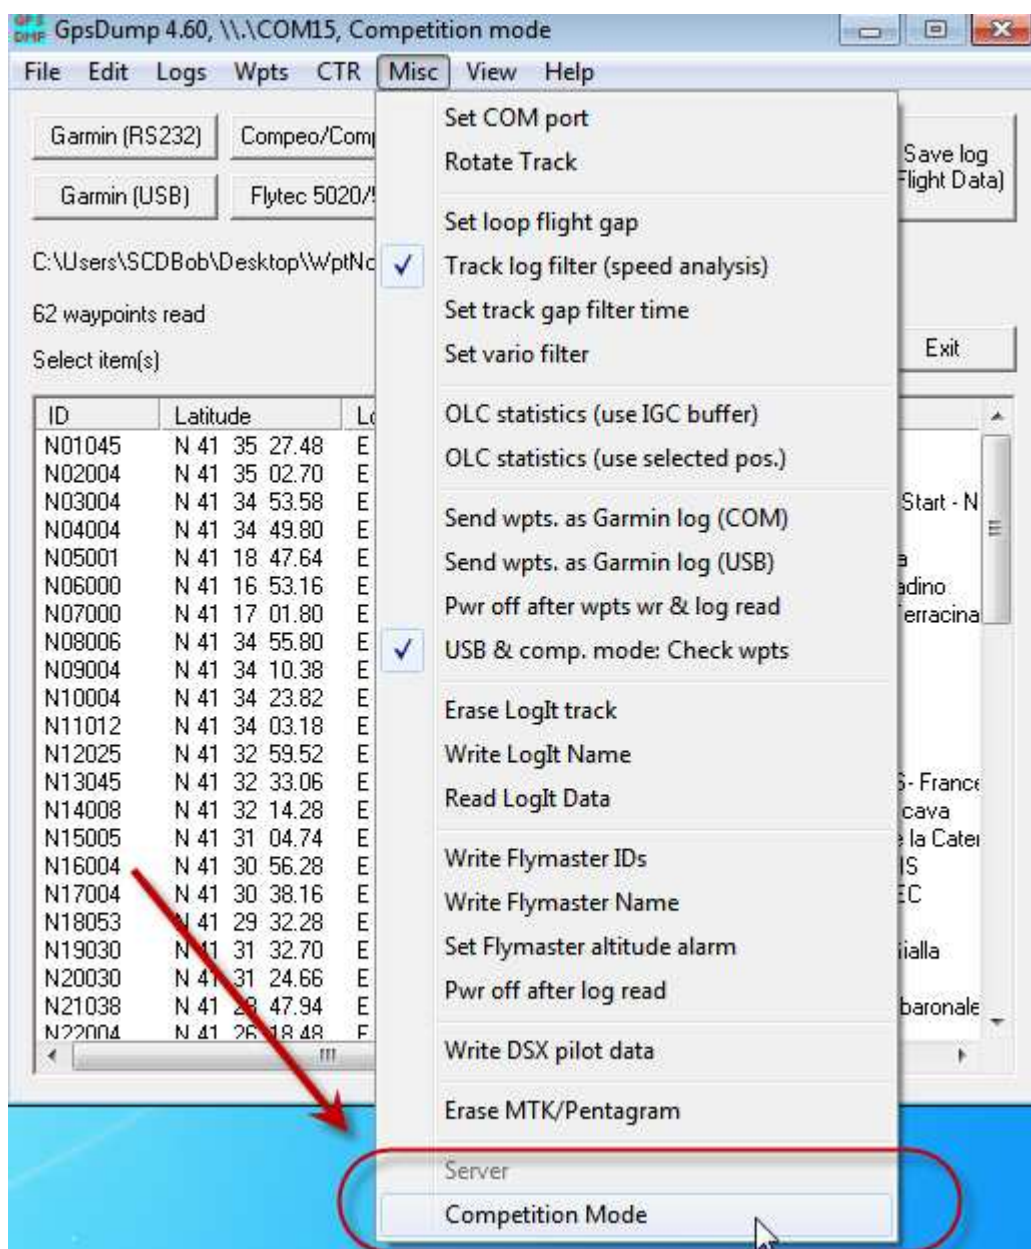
GPS DMP GpsDump 4.60, \\.\COM15, Competition mode

File Edit Logs Wpts CTR Misc View Help

Garmin (RS232) Compeo/Comp

Garmin (USB) Flytec 5020/5

Save log (Flight Data)

C:\Users\SCDBob\Desktop\WptNo

62 waypoints read

Select item(s)

Exit

| ID | Latitude | Lo |
|---|---|---|
| N01045 | N 41 35 27.48 | E |
| N02004 | N 41 35 02.70 | E |
| N03004 | N 41 34 53.58 | E |
| N04004 | N 41 34 49.80 | E |
| N05001 | N 41 18 47.64 | E |
| N06000 | N 41 16 53.16 | E |
| N07000 | N 41 17 01.80 | E |
| N08006 | N 41 34 55.80 | E |
| N09004 | N 41 34 10.38 | E |
| N10004 | N 41 34 23.82 | E |
| N11012 | N 41 34 03.18 | E |
| N12025 | N 41 32 59.52 | E |
| N13045 | N 41 32 33.06 | E |
| N14008 | N 41 32 14.28 | E |
| N15005 | N 41 31 04.74 | E |
| N16004 | N 41 30 56.28 | E |
| N17004 | N 41 30 38.16 | E |
| N18053 | N 41 29 32.28 | E |
| N19030 | N 41 31 32.70 | E |
| N20030 | N 41 31 24.66 | E |
| N21038 | N 41 28 47.94 | E |
| N22004 | N 41 26 18.48 | E |

Start - N
a
adino
Terracina
S - France
cava
e la Cater
IS
EC
iialla
baronale

Set COM port
Rotate Track
Set loop flight gap
✓ Track log filter (speed analysis)
Set track gap filter time
Set vario filter
OLC statistics (use IGC buffer)
OLC statistics (use selected pos.)
Send wpts. as Garmin log (COM)
Send wpts. as Garmin log (USB)
Pwr off after wpts wr & log read
✓ USB & comp. mode: Check wpts
Erase LogIt track
Write LogIt Name
Read LogIt Data
Write Flymaster IDs
Write Flymaster Name
Set Flymaster altitude alarm
Pwr off after log read
Write DSX pilot data
Erase MTK/Pentagram
Server
Competition Mode